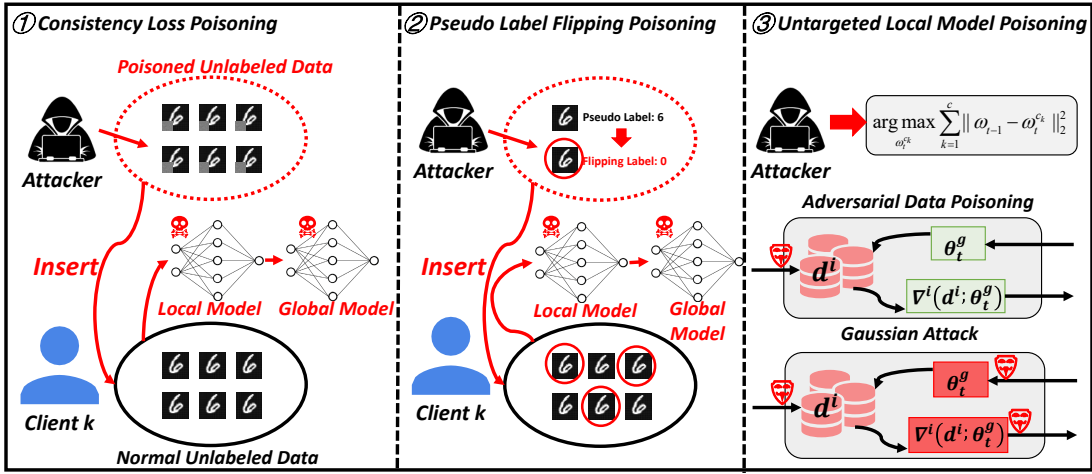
① Consistency Loss Poisoning

Poisoned Unlabeled Data

Attacker

Insert

Local Model

Global Model

Client k

Normal Unlabeled Data

② Pseudo Label Flipping Poisoning

Pseudo Label: 6

Flipping Label: 0

Attacker

Insert

Local Model

Global Model

Client k

③ Untargeted Local Model Poisoning

Attacker

$\arg\max_{\omega_t^{c_k}} \sum_{k=1}^{c} \| \omega_{t-1} - \omega_t^{c_k} \|_2^2$

Adversarial Data Poisoning

$d^i$

$\theta_t^g$

$\nabla^i(d^i;\theta_t^g)$

Gaussian Attack

$d^i$

$\theta_t^g$

$\nabla^i(d^i;\theta_t^g)$